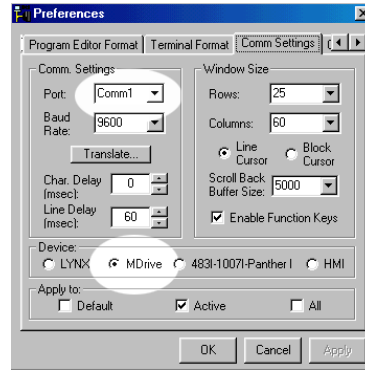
Preferences

Program Editor Format | Terminal Format | Comm Settings

Comm. Settings
Port: Comm1
Baud Rate: 9600
Translate...
Char. Delay (msec): 0
Line Delay (msec): 60

Window Size
Rows: 25
Columns: 60
Line Cursor
Block Cursor
Scroll Back Buffer Size: 5000
Enable Function Keys

Device:
LYNX
MDrive
483I-1007I-Panther I
HMI

Apply to:
Default
Active
All

OK
Cancel
Apply